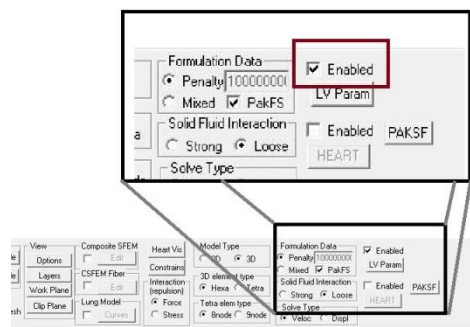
Formulation Data
Penalty 100000000
Mixed PakFS
Enabled
LV Param
a
Solid Fluid Interaction
Strong Loose
Enabled PAKSF
HEART
Solve Type

le
le
esh
View
Options
Layers
Work Plane
Clip Plane
Composite SFEM
Edit
CSFEM Fiber
Edit
Lung Model
Curves
Heart Vis
Constrains
Interaction (repulsion)
Force
Stress
Model Type
2D 3D
3D element type
Hexa Tetra
Tetra elem type
8node 9node
Formulation Data
Penalty 100000000
Mixed PakFS
Enabled
LV Param
Solid Fluid Interaction
Strong Loose
Enabled PAKSF
HEART
Solve Type
Veloc Displ